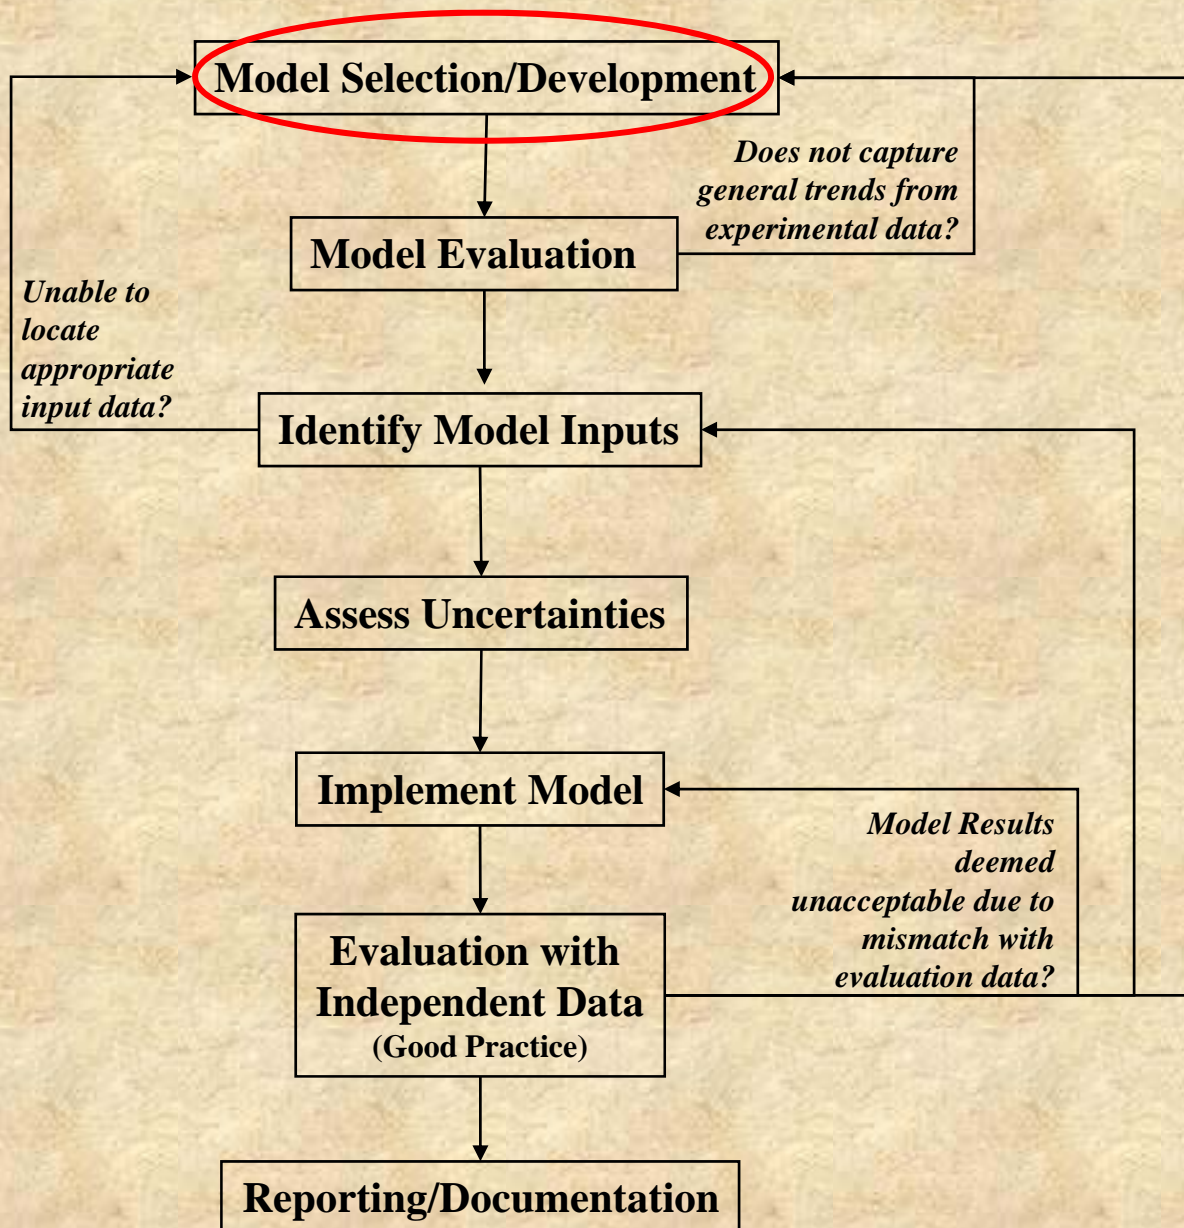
Model Selection/Development

Does not capture general trends from experimental data?

Model Evaluation

Unable to locate appropriate input data?

Identify Model Inputs

Assess Uncertainties

Implement Model

Model Results deemed unacceptable due to mismatch with evaluation data?

Evaluation with Independent Data (Good Practice)

Reporting/Documentation